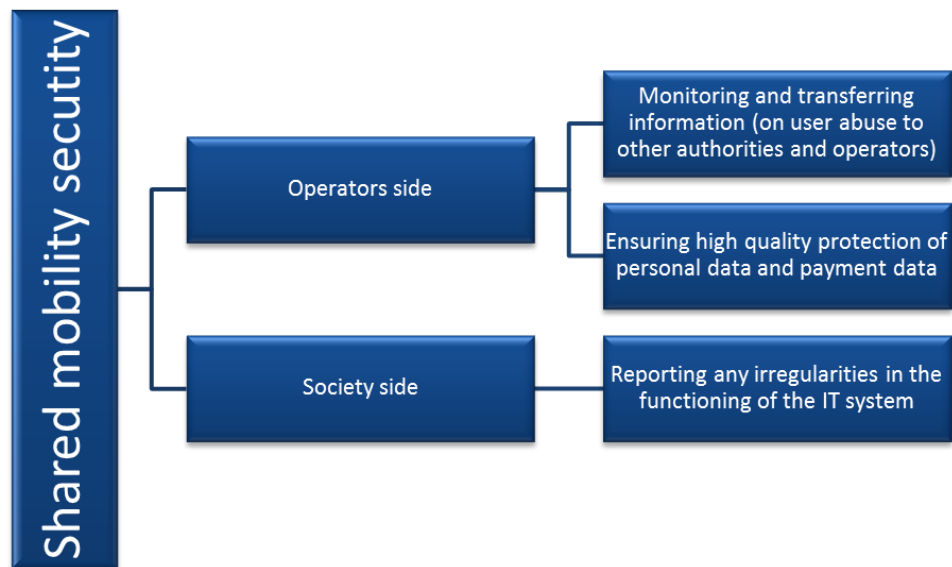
Shared mobility secutity

Operators side

Monitoring and transferring information (on user abuse to other authorities and operators)

Ensuring high quality protection of personal data and payment data

Society side

Reporting any irregularities in the functioning of the IT system